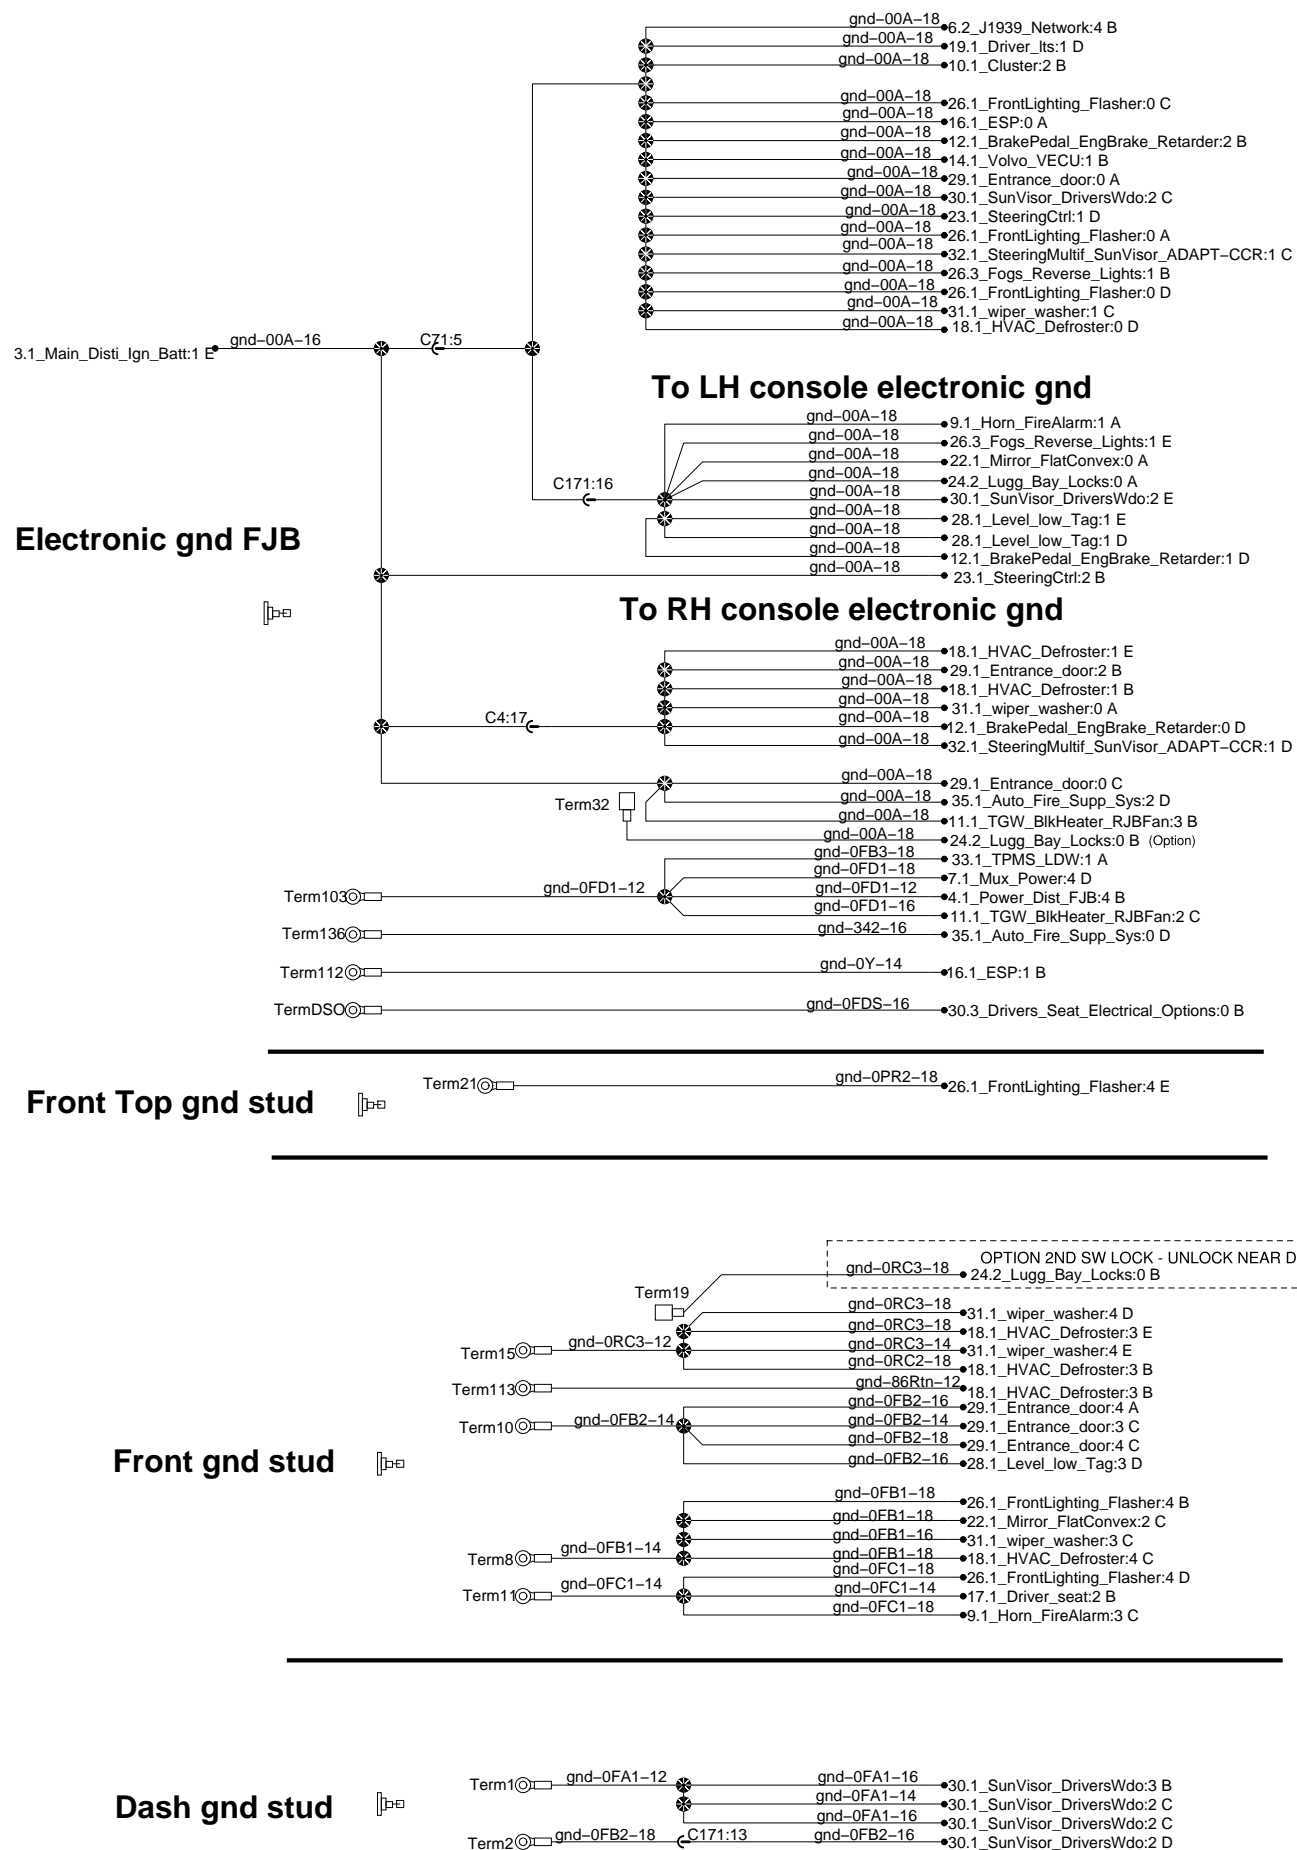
gnd–00A–18 6.2_J1939_Network:4 B
gnd–00A–18 19.1_Driver_lts:1 D
gnd–00A–18 10.1_Cluster:2 B
gnd–00A–18 26.1_FrontLighting_Flasher:0 C
gnd–00A–18 16.1_ESP:0 A
gnd–00A–18 12.1_BrakePedal_EngBrake_Retarder:2 B
gnd–00A–18 14.1_Volvo_VECU:1 B
gnd–00A–18 29.1_Entrance_door:0 A
gnd–00A–18 30.1_SunVisor_DriversWdo:2 C
gnd–00A–18 23.1_SteeringCtrl:1 D
gnd–00A–18 26.1_FrontLighting_Flasher:0 A
gnd–00A–18 32.1_SteeringMultif_SunVisor_ADAPT–CCR:1 C
gnd–00A–18 26.3_Fogs_Reverse_Lights:1 B
gnd–00A–18 26.1_FrontLighting_Flasher:0 D
gnd–00A–18 31.1_wiper_washer:1 C
gnd–00A–18 18.1_HVAC_Defroster:0 D

3.1_Main_Disti_Ign_Batt:1 E gnd–00A–16 C71:5

To LH console electronic gnd

gnd–00A–18 9.1_Horn_FireAlarm:1 A
gnd–00A–18 26.3_Fogs_Reverse_Lights:1 E
gnd–00A–18 22.1_Mirror_FlatConvex:0 A
gnd–00A–18 24.2_Lugg_Bay_Locks:0 A
C171:16
gnd–00A–18 30.1_SunVisor_DriversWdo:2 E
gnd–00A–18 28.1_Level_low_Tag:1 E
gnd–00A–18 28.1_Level_low_Tag:1 D
gnd–00A–18 12.1_BrakePedal_EngBrake_Retarder:1 D
gnd–00A–18 23.1_SteeringCtrl:2 B

Electronic gnd FJB

To RH console electronic gnd

gnd–00A–18 18.1_HVAC_Defroster:1 E
gnd–00A–18 29.1_Entrance_door:2 B
gnd–00A–18 18.1_HVAC_Defroster:1 B
gnd–00A–18 31.1_wiper_washer:0 A
C4:17
gnd–00A–18 12.1_BrakePedal_EngBrake_Retarder:0 D
gnd–00A–18 32.1_SteeringMultif_SunVisor_ADAPT–CCR:1 D
gnd–00A–18 29.1_Entrance_door:0 C
Term32
gnd–00A–18 35.1_Auto_Fire_Supp_Sys:2 D
gnd–00A–18 11.1_TGW_BlkHeater_RJBFan:3 B
gnd–00A–18 24.2_Lugg_Bay_Locks:0 B (Option)
gnd–0FB3–18 33.1_TPMS_LDW:1 A
gnd–0FD1–18 7.1_Mux_Power:4 D
Term103 gnd–0FD1–12
gnd–0FD1–12 4.1_Power_Dist_FJB:4 B
gnd–0FD1–16 11.1_TGW_BlkHeater_RJBFan:2 C
Term136 gnd–342–16 35.1_Auto_Fire_Supp_Sys:0 D
Term112 gnd–0Y–14 16.1_ESP:1 B
TermDSO gnd–0FDS–16 30.3_Drivers_Seat_Electrical_Options:0 B

Front Top gnd stud
Term21 gnd–0PR2–18 26.1_FrontLighting_Flasher:4 E

OPTION 2ND SW LOCK - UNLOCK NEAR D
gnd–0RC3–18 24.2_Lugg_Bay_Locks:0 B
Term19
gnd–0RC3–18 31.1_wiper_washer:4 D
gnd–0RC3–18 18.1_HVAC_Defroster:3 E
Term15 gnd–0RC3–12
gnd–0RC3–14 31.1_wiper_washer:4 E
gnd–0RC2–18 18.1_HVAC_Defroster:3 B
Term113 gnd–86Rtn–12 18.1_HVAC_Defroster:3 B
gnd–0FB2–16 29.1_Entrance_door:4 A
Term10 gnd–0FB2–14
gnd–0FB2–14 29.1_Entrance_door:3 C
gnd–0FB2–18 29.1_Entrance_door:4 C
gnd–0FB2–16 28.1_Level_low_Tag:3 D

Front gnd stud

gnd–0FB1–18 26.1_FrontLighting_Flasher:4 B
gnd–0FB1–18 22.1_Mirror_FlatConvex:2 C
gnd–0FB1–16 31.1_wiper_washer:3 C
Term8 gnd–0FB1–14
gnd–0FB1–18 18.1_HVAC_Defroster:4 C
gnd–0FC1–18 26.1_FrontLighting_Flasher:4 D
Term11 gnd–0FC1–14
gnd–0FC1–14 17.1_Driver_seat:2 B
gnd–0FC1–18 9.1_Horn_FireAlarm:3 C

Dash gnd stud
Term1 gnd–0FA1–12
gnd–0FA1–16 30.1_SunVisor_DriversWdo:3 B
gnd–0FA1–14 30.1_SunVisor_DriversWdo:2 C
gnd–0FA1–16 30.1_SunVisor_DriversWdo:2 C
Term2 gnd–0FB2–18 C171:13 gnd–0FB2–16 30.1_SunVisor_DriversWdo:2 D